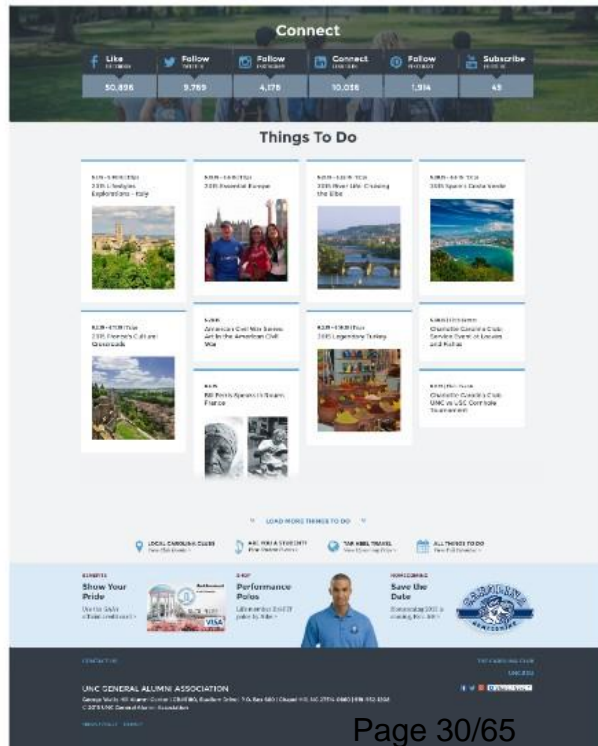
Connect

Like
50,896

Follow
9,769

Follow
4,178

Connect
10,038

Follow
1,914

Subscribe
45

Things To Do

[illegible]
2015 Lifestyles Explorations - Italy

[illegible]
2015 Essential Europe

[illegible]
2015 River Life: Cruising the Elbe

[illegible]
2015 Spain's Costa Verde

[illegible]
2015 France's Cultural Crossroads

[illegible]
American Civil War Series: Art in the American Civil War

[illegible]
2015 Legendary Turkey

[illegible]
Charlotte Carolina Club Service Event at Loaves and Fishes

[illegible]
Bill Peek Speaks in Saum, France

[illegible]
Charlotte Carolina Club UNC vs USC Cornhole Tournament

LOAD MORE THINGS TO DO

LOCAL CAROLINA CLUBS

ARE YOU A STUDENT?

TAR HEEL TRAVEL

ALL THINGS TO DO

Show Your Pride

Performance Polos

Save the Date

UNC GENERAL ALUMNI ASSOCIATION

Page 30/65